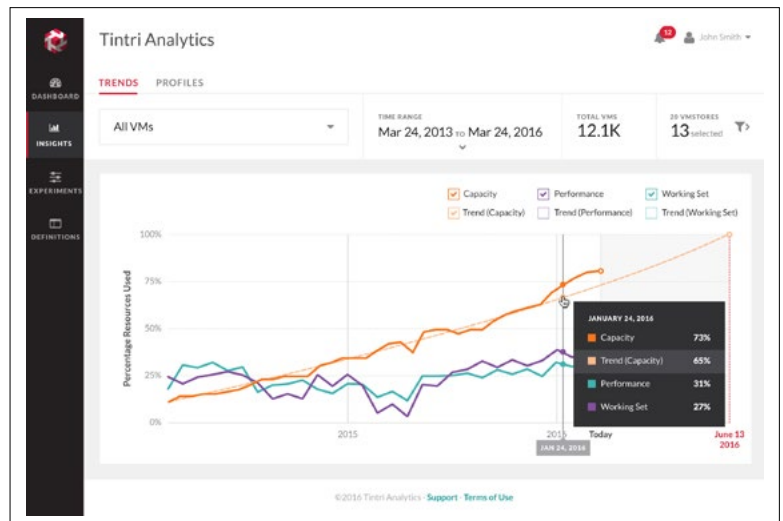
DASHBOARD

INSIGHTS

EXPERIMENTS

DEFINITIONS

Tintri Analytics

12

John Smith

TRENDS PROFILES

All VMs

TIME RANGE
Mar 24, 2013 to Mar 24, 2016

TOTAL VMS
12.1K

20 VMSTORES
13 selected

Capacity
Performance
Working Set
Trend (Capacity)
Trend (Performance)
Trend (Working Set)

100%
75%
50%
25%
0%

Percentage Resources Used

2015
2016
Today
June 13 2016

JAN 24, 2016

JANUARY 24, 2016

| | |
|---|---|
| Capacity | 73% |
| Trend (Capacity) | 65% |
| Performance | 31% |
| Working Set | 27% |

©2016 Tintri Analytics · Support · Terms of Use